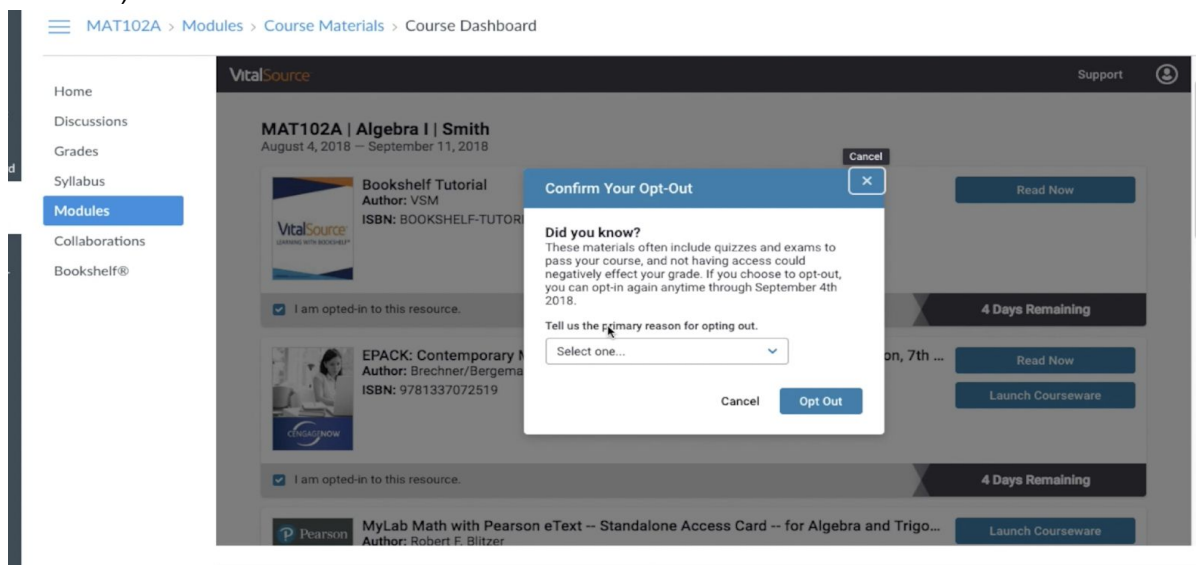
MAT102A > Modules > Course Materials > Course Dashboard

Home
Discussions
Grades
Syllabus
Modules
Collaborations
Bookshelf®

VitalSource

Support

MAT102A | Algebra I | Smith
August 4, 2018 — September 11, 2018

Bookshelf Tutorial
Author: VSM
ISBN: BOOKSHELF-TUTORI

VitalSource LEARNING WITH BOOKSHELF

Read Now

I am opted-in to this resource.

4 Days Remaining

EPACK: Contemporary M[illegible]on, 7th ...
Author: Brechner/Bergema
ISBN: 9781337072519

CENGAGENOW

Read Now

Launch Courseware

I am opted-in to this resource.

4 Days Remaining

Pearson

MyLab Math with Pearson eText -- Standalone Access Card -- for Algebra and Trigo...
Author: Robert F. Blitzer

Launch Courseware

Cancel

Confirm Your Opt-Out

Did you know?
These materials often include quizzes and exams to pass your course, and not having access could negatively effect your grade. If you choose to opt-out, you can opt-in again anytime through September 4th 2018.

Tell us the primary reason for opting out.

Select one...

Cancel

Opt Out